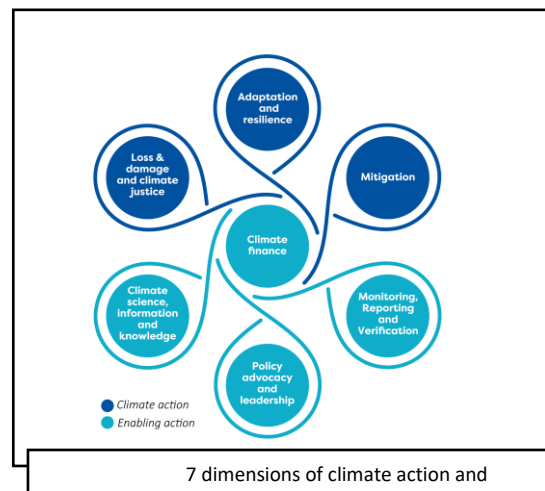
Adaptation and resilience

Mitigation

Loss & damage and climate justice

Climate finance

Climate science, information and knowledge

Monitoring, Reporting and Verification

Policy advocacy and leadership

Climate action
Enabling action

7 dimensions of climate action and